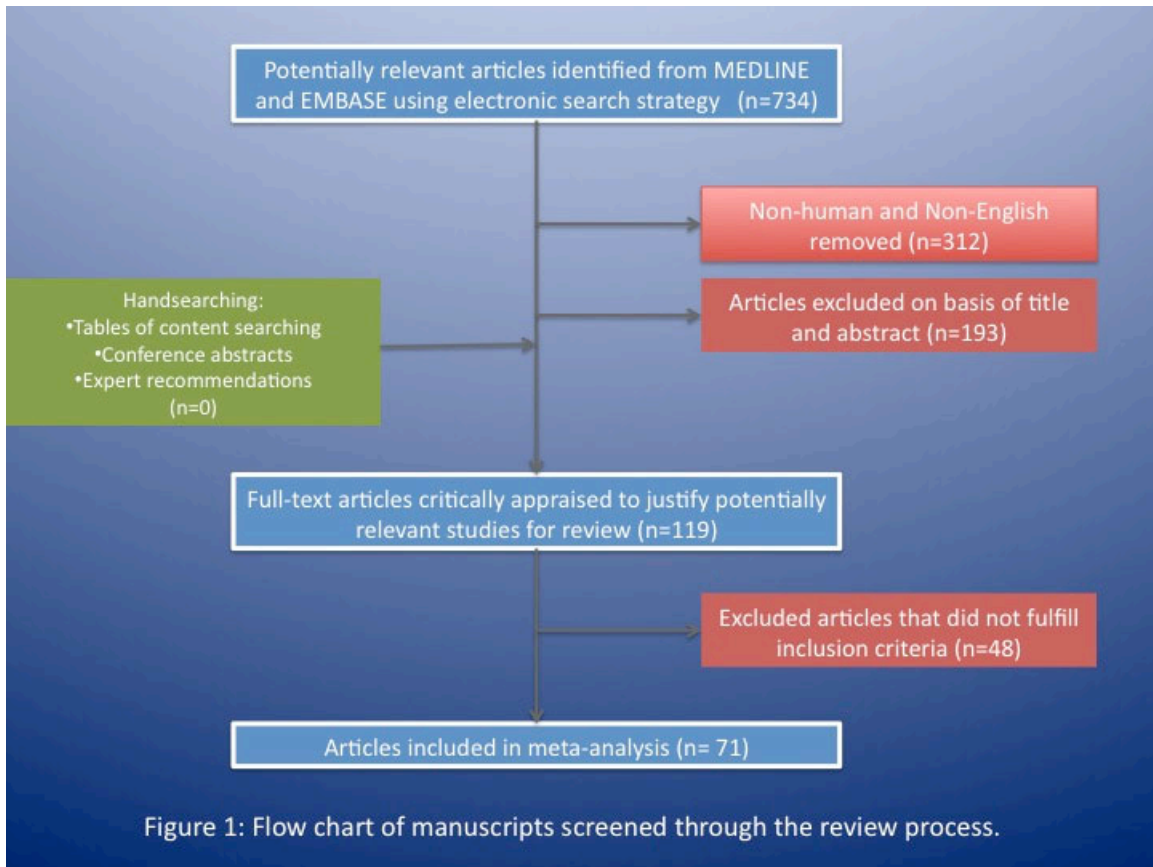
Potentially relevant articles identified from MEDLINE and EMBASE using electronic search strategy (n=734)

Non-human and Non-English removed (n=312)

Handsearching:
•Tables of content searching
•Conference abstracts
•Expert recommendations
(n=0)

Articles excluded on basis of title and abstract (n=193)

Full-text articles critically appraised to justify potentially relevant studies for review (n=119)

Excluded articles that did not fulfill inclusion criteria (n=48)

Articles included in meta-analysis (n= 71)

Figure 1: Flow chart of manuscripts screened through the review process.